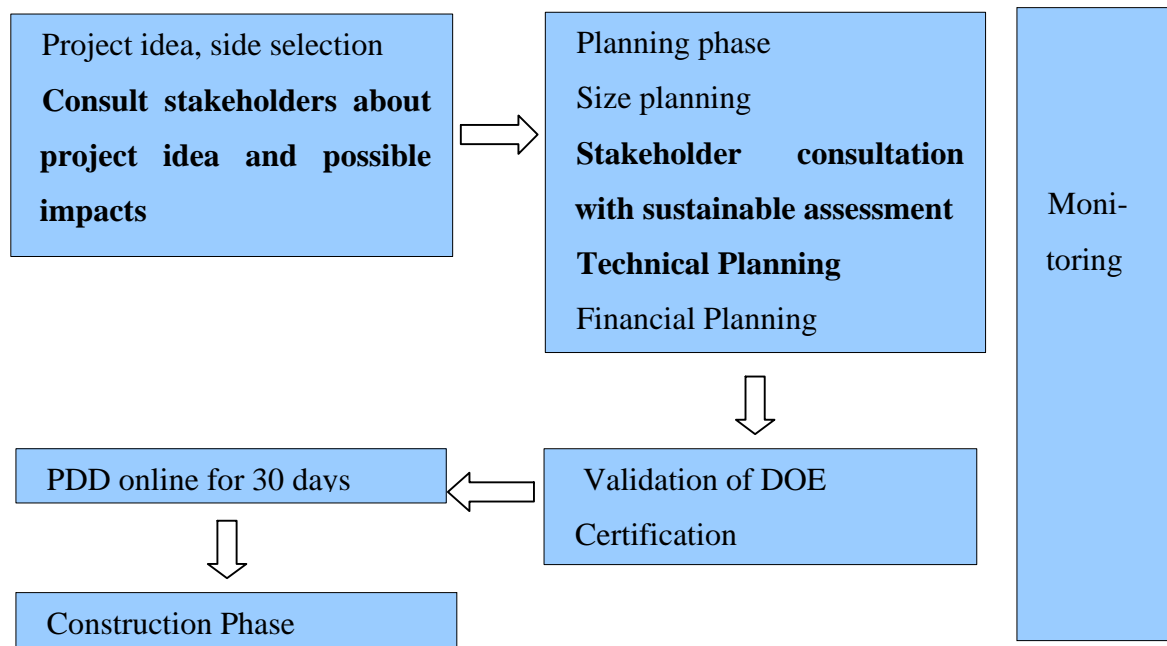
Project idea, side selection

**Consult stakeholders about project idea and possible impacts**

Planning phase

Size planning

**Stakeholder consultation with sustainable assessment**

**Technical Planning**

Financial Planning

Moni-
toring

PDD online for 30 days

Validation of DOE

Certification

Construction Phase